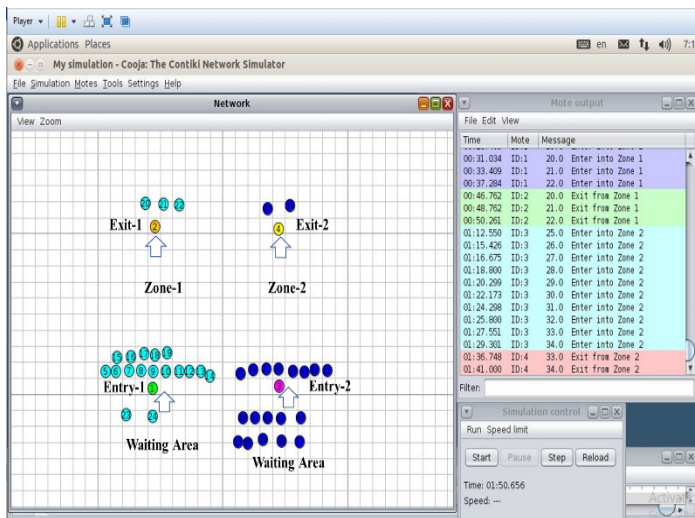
Player ▾

Applications Places

en 7:1

My simulation - Cooja: The Contiki Network Simulator

File Simulation Motes Tools Settings Help

Network

View Zoom

20 21 22

Exit-1 2

4 Exit-2

Zone-1

Zone-2

Entry-1 1

Entry-2

Waiting Area

Waiting Area

Mote output

File Edit View

| Time | Mote | Message |
|---|---|---|
| 00:31.034 | ID:1 | 20.0 Enter into Zone 1 |
| 00:33.409 | ID:1 | 21.0 Enter into Zone 1 |
| 00:37.284 | ID:1 | 22.0 Enter into Zone 1 |
| 00:46.762 | ID:2 | 20.0 Exit from Zone 1 |
| 00:48.762 | ID:2 | 21.0 Exit from Zone 1 |
| 00:50.261 | ID:2 | 22.0 Exit from Zone 1 |
| 01:12.550 | ID:3 | 25.0 Enter into Zone 2 |
| 01:15.426 | ID:3 | 26.0 Enter into Zone 2 |
| 01:16.675 | ID:3 | 27.0 Enter into Zone 2 |
| 01:18.800 | ID:3 | 28.0 Enter into Zone 2 |
| 01:20.299 | ID:3 | 29.0 Enter into Zone 2 |
| 01:22.173 | ID:3 | 30.0 Enter into Zone 2 |
| 01:24.298 | ID:3 | 31.0 Enter into Zone 2 |
| 01:25.800 | ID:3 | 32.0 Enter into Zone 2 |
| 01:27.551 | ID:3 | 33.0 Enter into Zone 2 |
| 01:29.301 | ID:3 | 34.0 Enter into Zone 2 |
| 01:36.748 | ID:4 | 33.0 Exit from Zone 2 |
| 01:41.000 | ID:4 | 34.0 Exit from Zone 2 |

Filter:

Simulation control

Run Speed limit

Start Pause Step Reload

Time: 01:50.656

Speed: ---

Activat